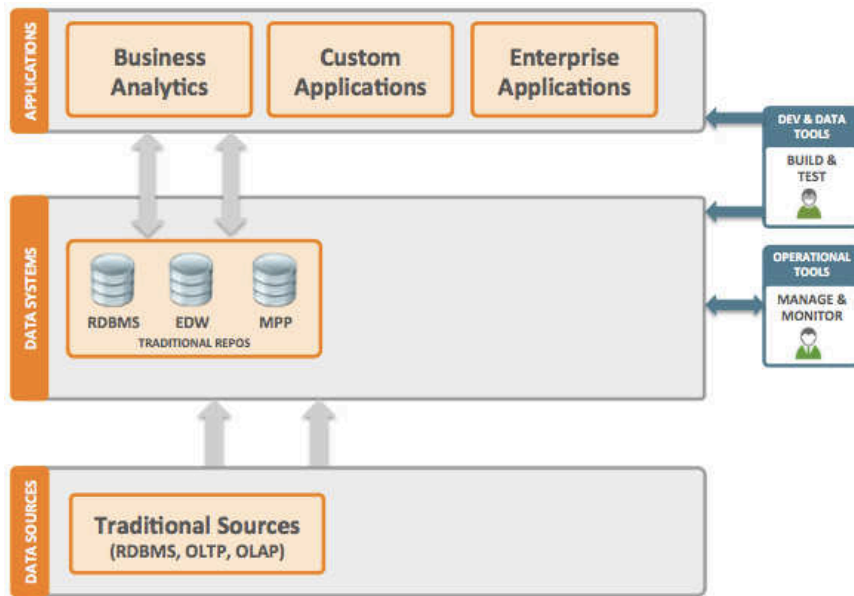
APPLICATIONS

Business Analytics

Custom Applications

Enterprise Applications

DEV & DATA TOOLS

BUILD & TEST

DATA SYSTEMS

RDBMS

EDW

MPP

TRADITIONAL REPOS

OPERATIONAL TOOLS

MANAGE & MONITOR

DATA SOURCES

Traditional Sources (RDBMS, OLTP, OLAP)